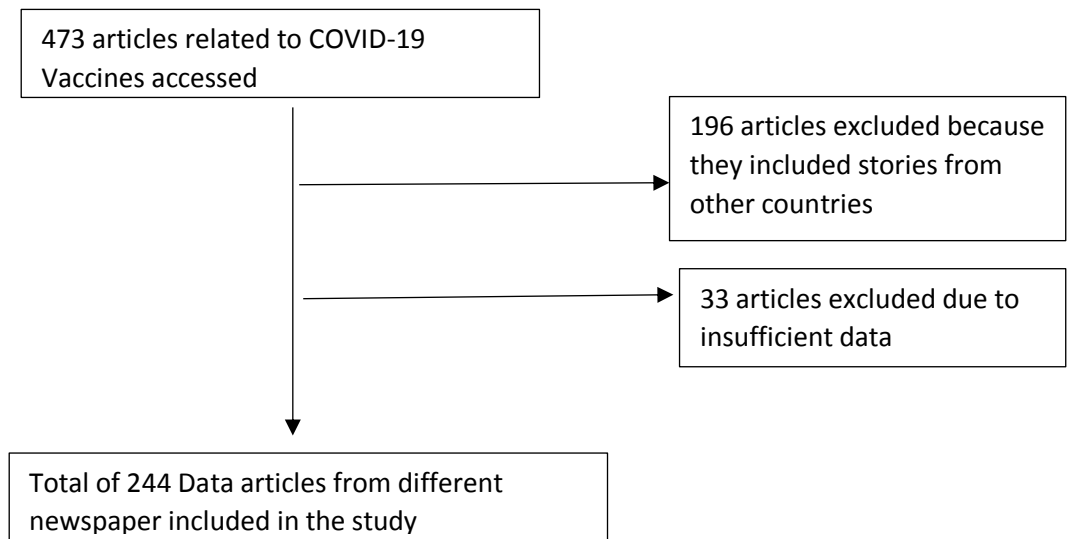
473 articles related to COVID-19 Vaccines accessed

196 articles excluded because they included stories from other countries

33 articles excluded due to insufficient data

Total of 244 Data articles from different newspaper included in the study